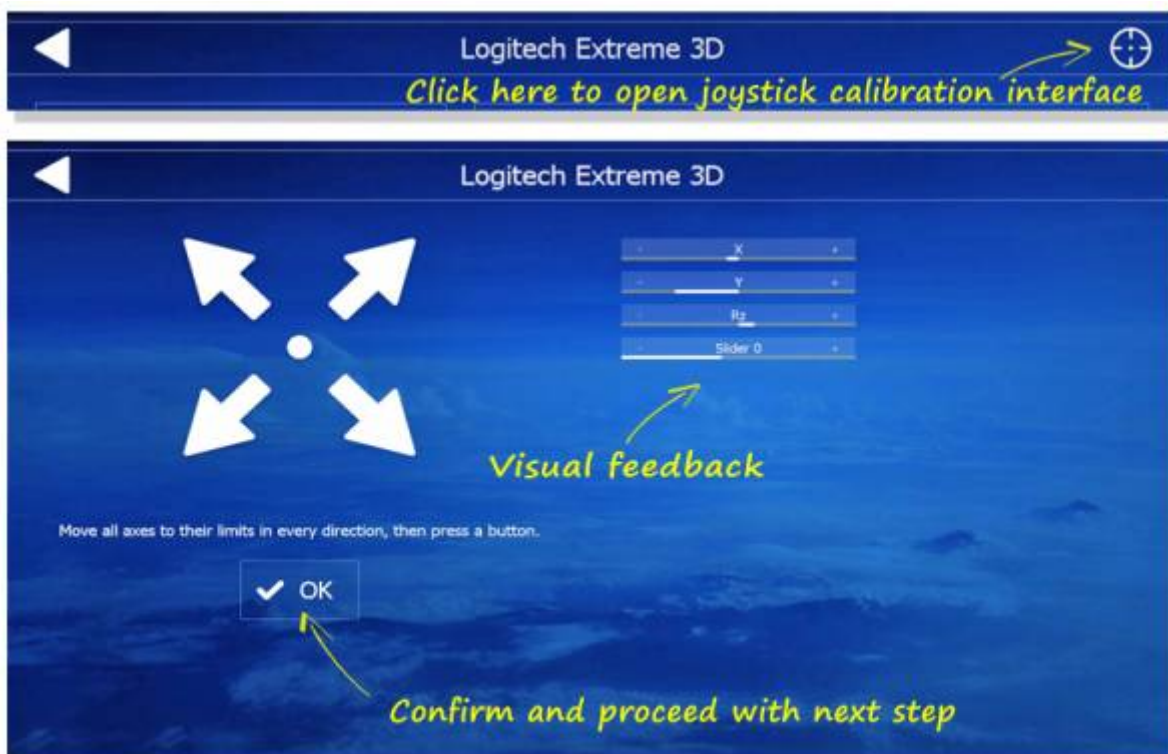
Logitech Extreme 3D

Click here to open joystick calibration interface

Logitech Extreme 3D

- X +

- Y +

- Rz +

- Slider 0 +

Visual feedback

Move all axes to their limits in every direction, then press a button.

OK

Confirm and proceed with next step